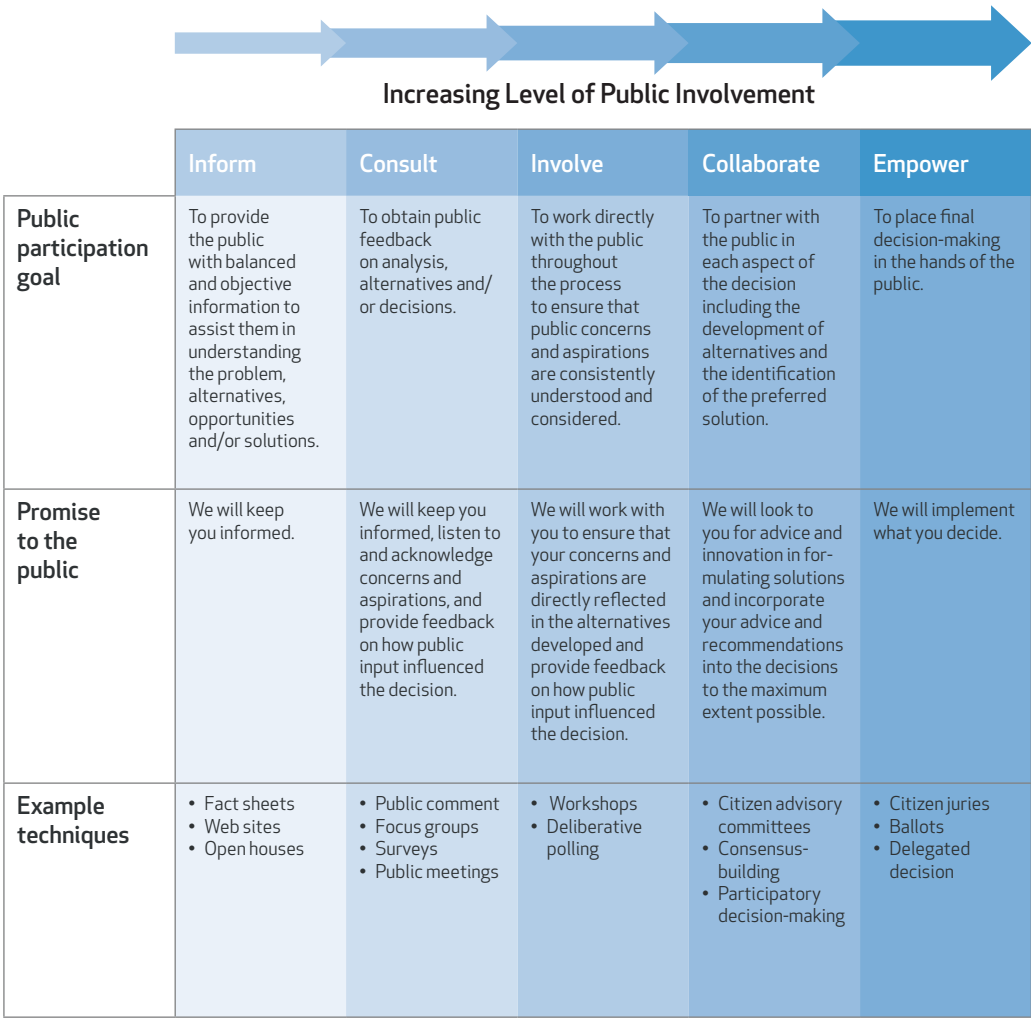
Increasing Level of Public Involvement

| | Inform | Consult | Involve | Collaborate | Empower |
|---|---|---|---|---|---|
| Public participation goal | To provide the public with balanced and objective information to assist them in understanding the problem, alternatives, opportunities and/or solutions. | To obtain public feedback on analysis, alternatives and/ or decisions. | To work directly with the public throughout the process to ensure that public concerns and aspirations are consistently understood and considered. | To partner with the public in each aspect of the decision including the development of alternatives and the identification of the preferred solution. | To place final decision-making in the hands of the public. |
| Promise to the public | We will keep you informed. | We will keep you informed, listen to and acknowledge concerns and aspirations, and provide feedback on how public input influenced the decision. | We will work with you to ensure that your concerns and aspirations are directly reflected in the alternatives developed and provide feedback on how public input influenced the decision. | We will look to you for advice and innovation in formulating solutions and incorporate your advice and recommendations into the decisions to the maximum extent possible. | We will implement what you decide. |
| Example techniques | • Fact sheets • Web sites • Open houses | • Public comment • Focus groups • Surveys • Public meetings | • Workshops • Deliberative polling | • Citizen advisory committees • Consensus-building • Participatory decision-making | • Citizen juries • Ballots • Delegated decision |